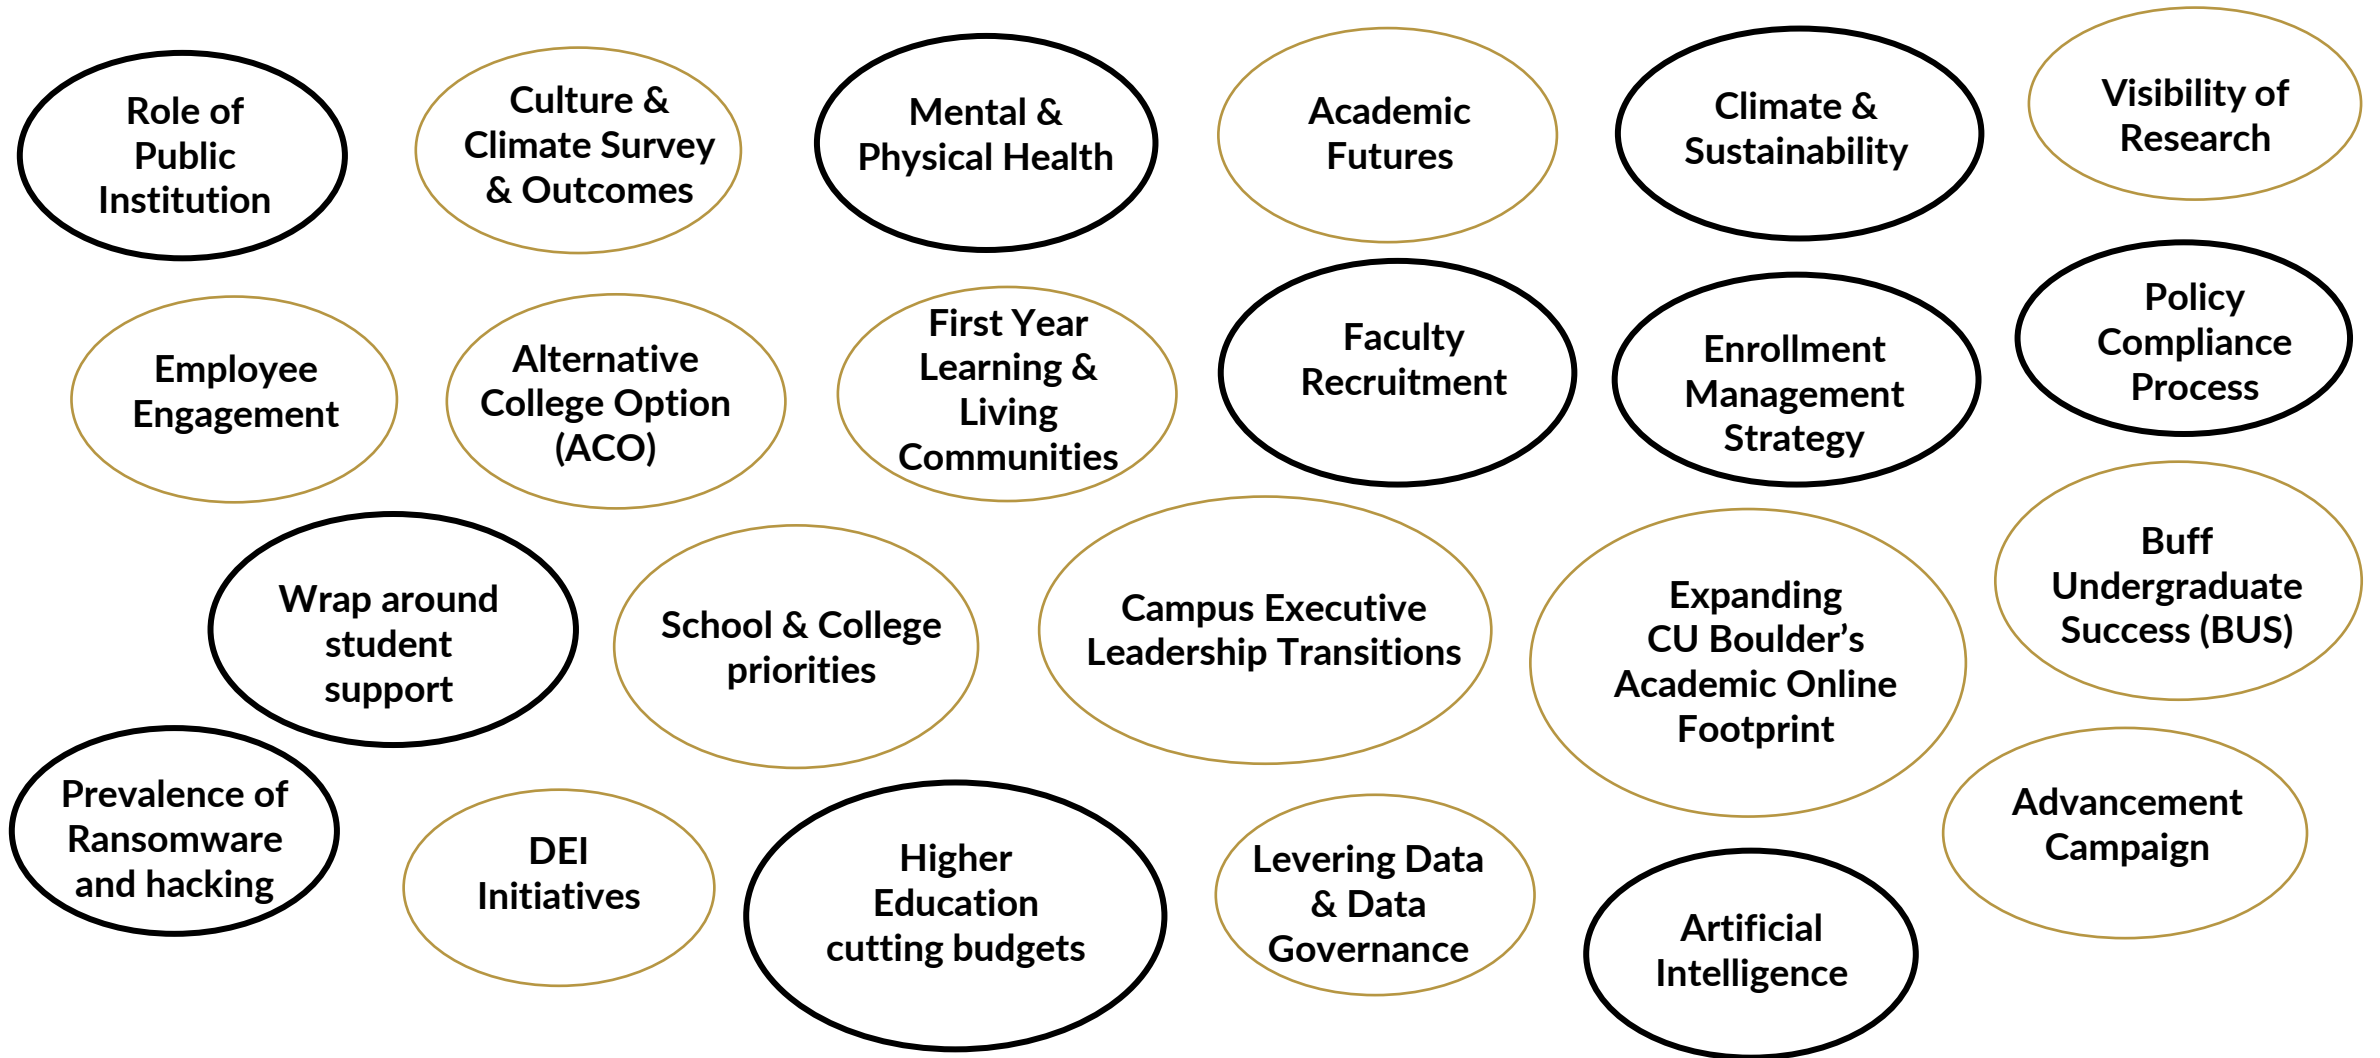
Role of Public Institution

Culture & Climate Survey & Outcomes

Mental & Physical Health

Academic Futures

Climate & Sustainability

Visibility of Research

Employee Engagement

Alternative College Option (ACO)

First Year Learning & Living Communities

Faculty Recruitment

Enrollment Management Strategy

Policy Compliance Process

Wrap around student support

School & College priorities

Campus Executive Leadership Transitions

Expanding CU Boulder's Academic Online Footprint

Buff Undergraduate Success (BUS)

Prevalence of Ransomware and hacking

DEI Initiatives

Higher Education cutting budgets

Levering Data & Data Governance

Artificial Intelligence

Advancement Campaign